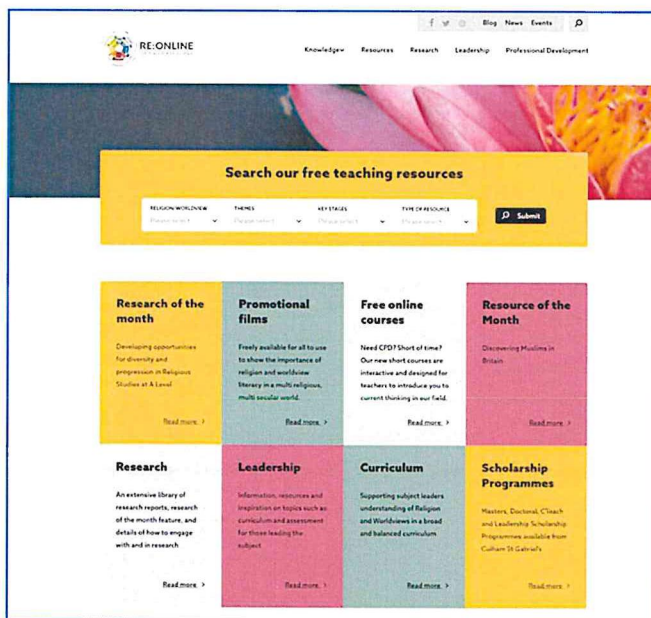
Blog News Events

RE:ONLINE

Knowledgew Resources Research Leadership Professional Development

Search our free teaching resources

RELIGION/WORLDVIEW
Please select

THEMES
Please select

KEY STAGES
Please select

TYPE OF RESOURCE
Please select

Submit

Research of the month

Developing opportunities for diversity and progression in Religious Studies at A Level

Read more >

Promotional films

Freely available for all to use to show the importance of religion and worldview literacy in a multi religious, multi secular world.

Read more >

Free online courses

Need CPD? Short of time? Our new short courses are interactive and designed for teachers to introduce you to current thinking in our field.

Read more >

Resource of the Month

Discovering Muslims in Britain

Read more >

Research

An extensive library of research reports, research of the month feature, and details of how to engage with and in research

Read more >

Leadership

Information, resources and inspiration on topics such as curriculum and assessment for those leading the subject.

Read more >

Curriculum

Supporting subject leaders understanding of Religion and Worldviews in a broad and balanced curriculum

Read more >

Scholarship Programmes

Masters, Doctoral, Clinach and Leadership Scholarship Programmes available from Culham St Gabriel's

Read more >